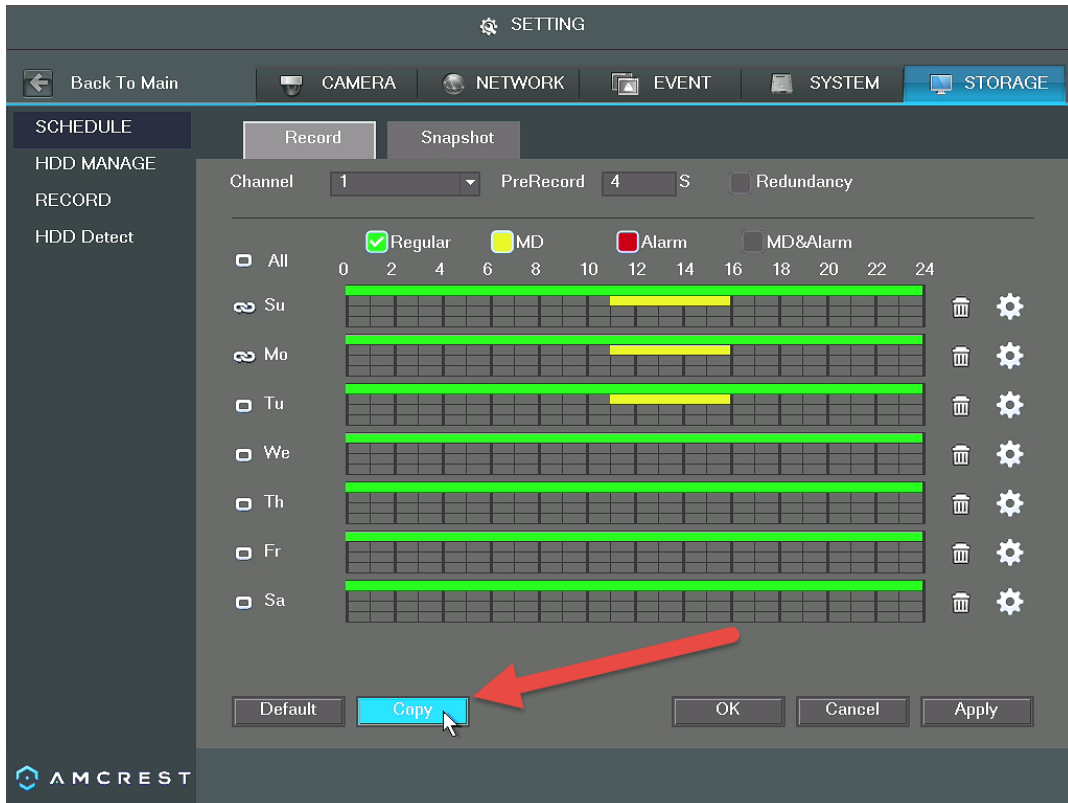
SETTING

Back To Main | CAMERA | NETWORK | EVENT | SYSTEM | STORAGE

SCHEDULE
HDD MANAGE
RECORD
HDD Detect

Record | Snapshot

Channel 1 PreRecord 4 S Redundancy

Regular MD Alarm MD&Alarm

All

0 2 4 6 8 10 12 14 16 18 20 22 24

Su
Mo
Tu
We
Th
Fr
Sa

Default | Copy | OK | Cancel | Apply

AMCREST